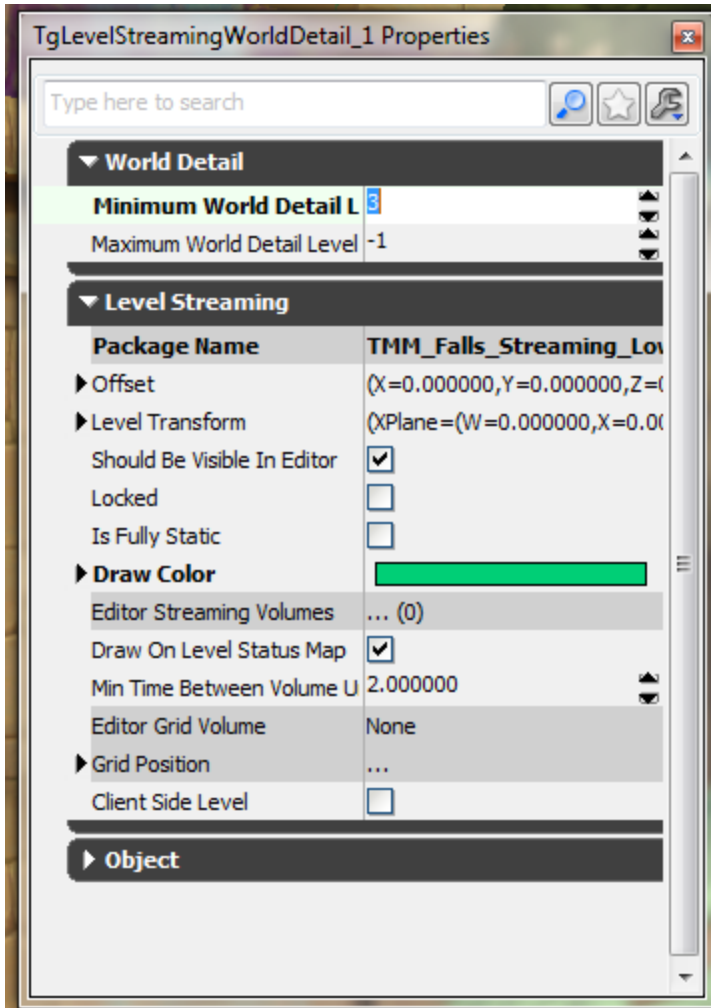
TgLevelStreamingWorldDetail_1 Properties

Type here to search

World Detail

| | |
|---|---|
| Minimum World Detail L | 3 |
| Maximum World Detail Level | -1 |

Level Streaming

| | |
|---|---|
| Package Name | TMM_Falls_Streaming_Lov |
| Offset | (X=0.000000,Y=0.000000,Z=( |
| Level Transform | (XPlane=(W=0.000000,X=0.00 |
| Should Be Visible In Editor | |
| Locked | |
| Is Fully Static | |
| Draw Color | |
| Editor Streaming Volumes | ... (0) |
| Draw On Level Status Map | |
| Min Time Between Volume U | 2.000000 |
| Editor Grid Volume | None |
| Grid Position | ... |
| Client Side Level | |

Object